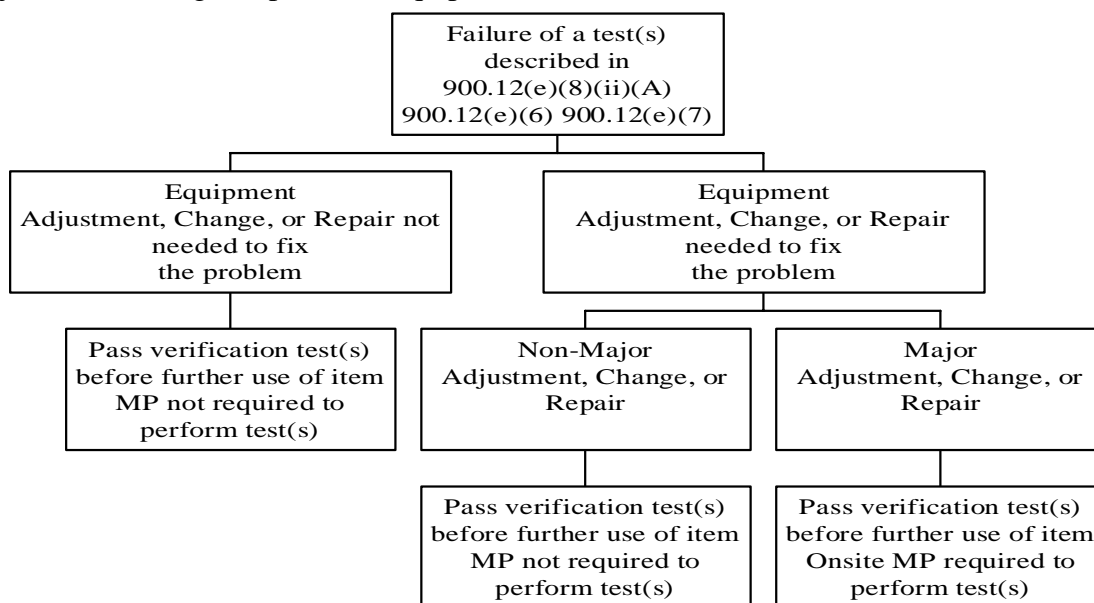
Failure of a test(s) described in 900.12(e)(8)(ii)(A) 900.12(e)(6) 900.12(e)(7)

Equipment Adjustment, Change, or Repair not needed to fix the problem

Equipment Adjustment, Change, or Repair needed to fix the problem

Pass verification test(s) before further use of item MP not required to perform test(s)

Non-Major Adjustment, Change, or Repair

Major Adjustment, Change, or Repair

Pass verification test(s) before further use of item MP not required to perform test(s)

Pass verification test(s) before further use of item Onsite MP required to perform test(s)